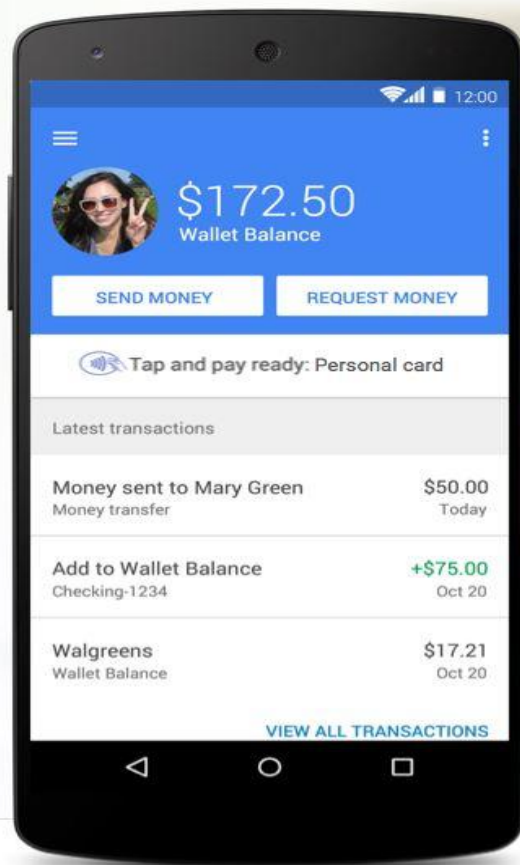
12:00

$172.50
Wallet Balance

SEND MONEY

REQUEST MONEY

Tap and pay ready: Personal card

Latest transactions

Money sent to Mary Green
Money transfer
$50.00
Today

Add to Wallet Balance
Checking-1234
+$75.00
Oct 20

Walgreens
Wallet Balance
$17.21
Oct 20

VIEW ALL TRANSACTIONS